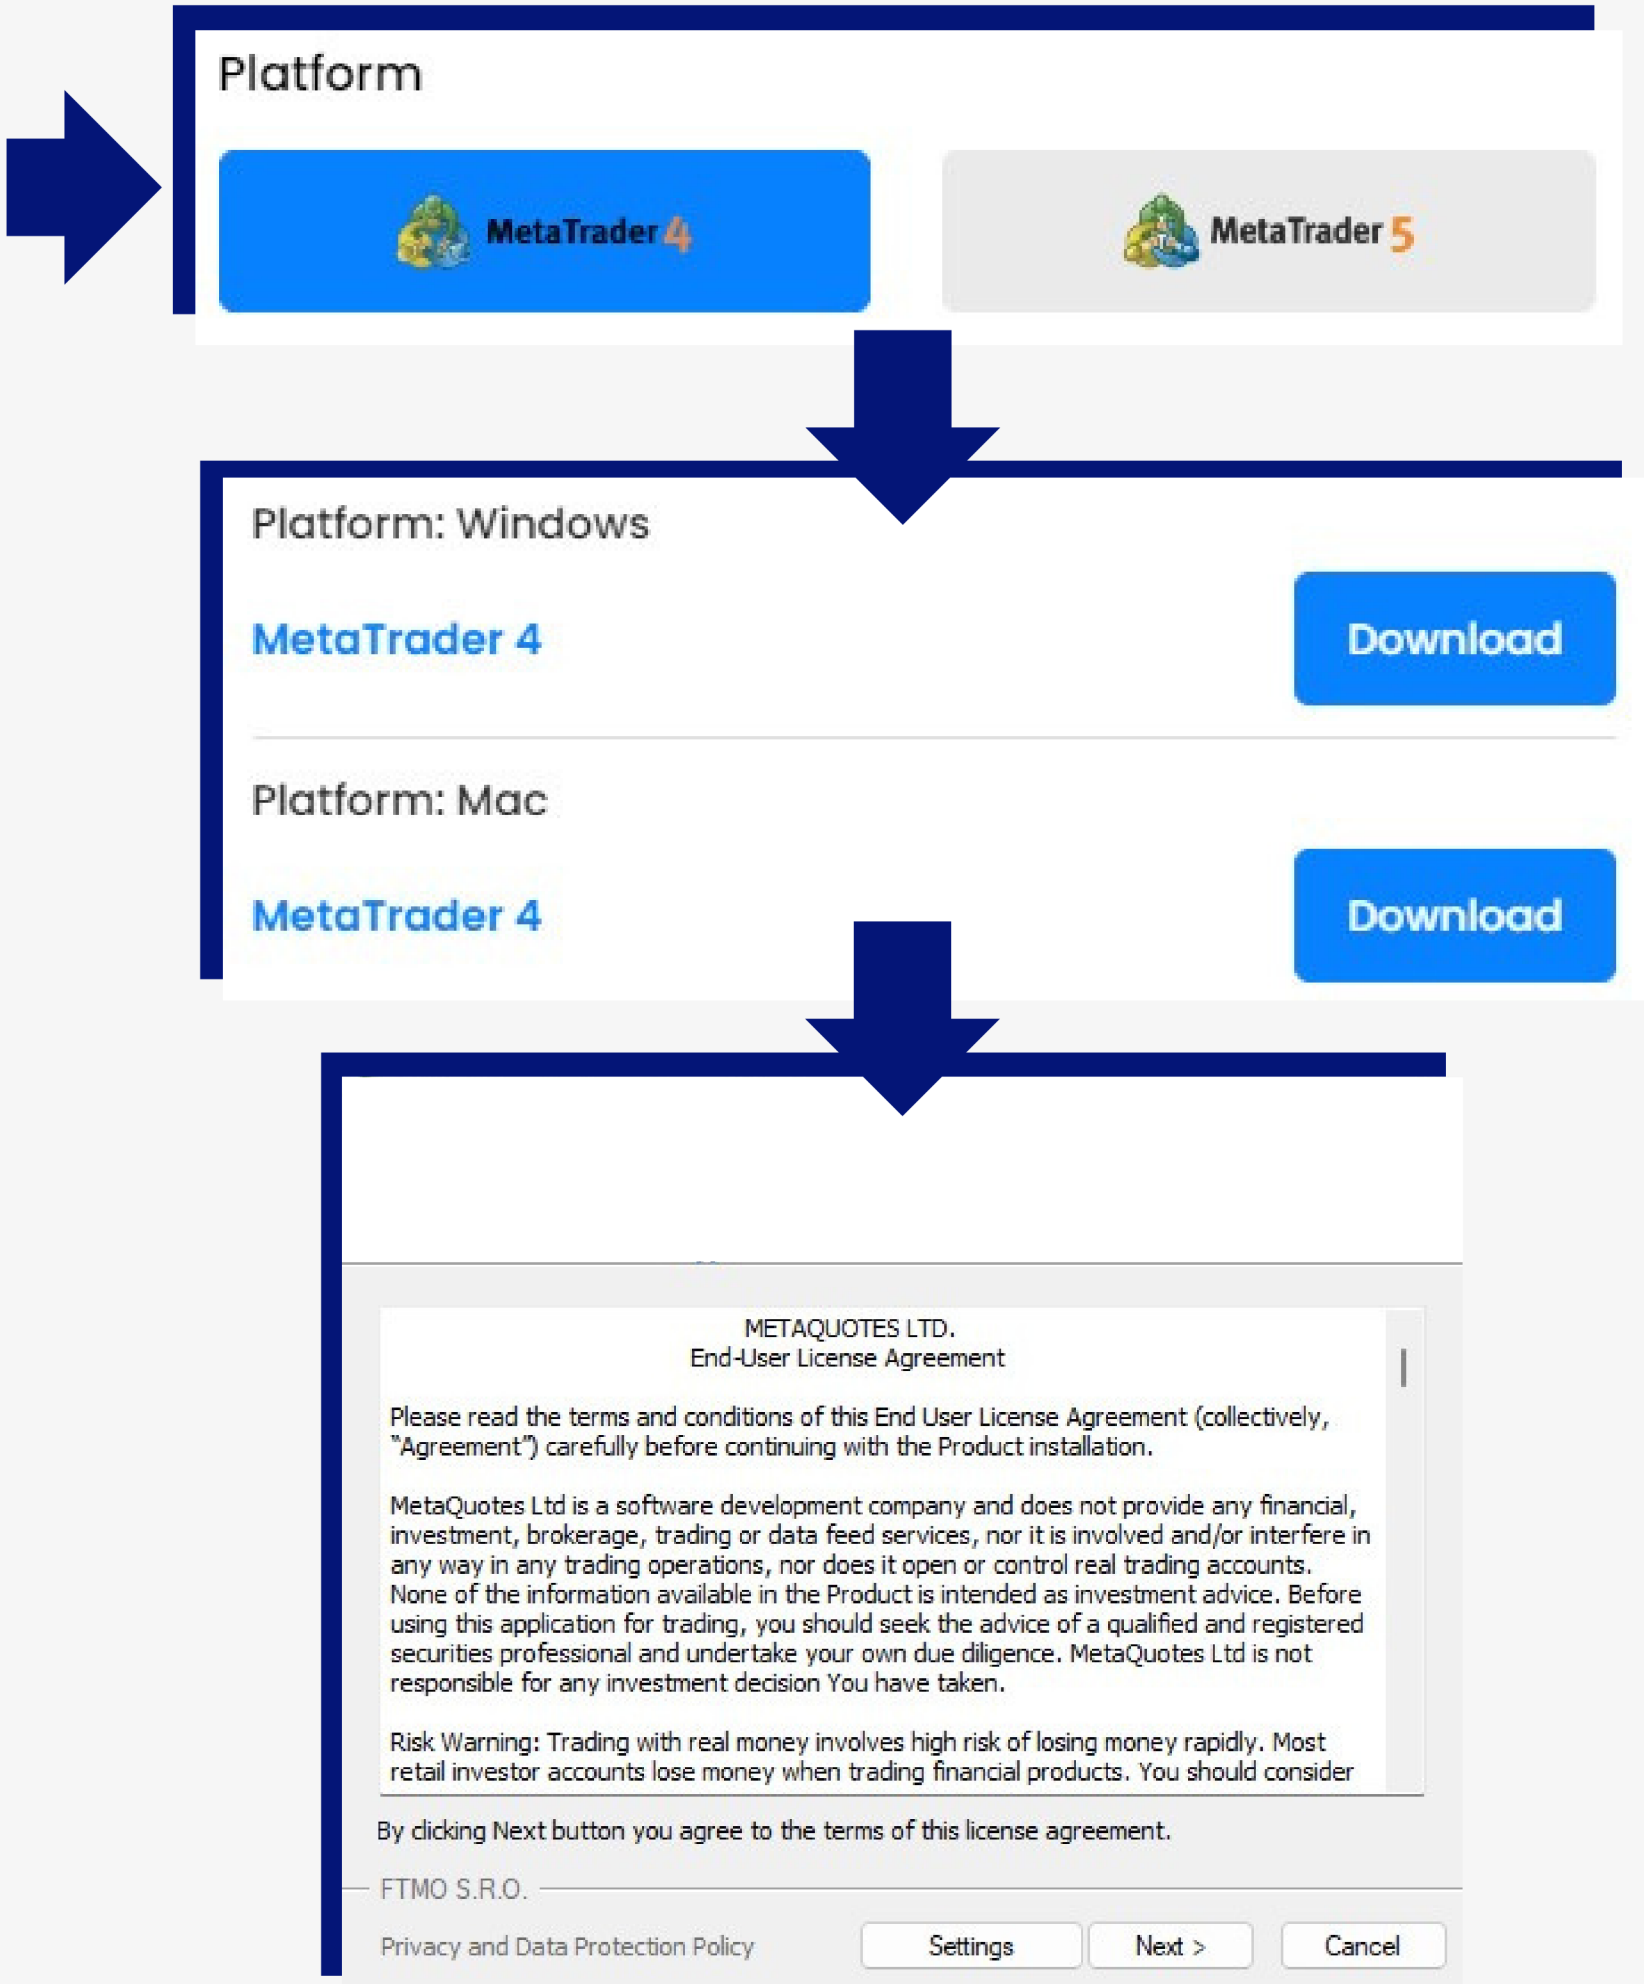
Platform

MetaTrader 4

MetaTrader 5

Platform: Windows

MetaTrader 4

Download

Platform: Mac

MetaTrader 4

Download

METAQUOTES LTD.
End-User License Agreement

Please read the terms and conditions of this End User License Agreement (collectively, "Agreement") carefully before continuing with the Product installation.

MetaQuotes Ltd is a software development company and does not provide any financial, investment, brokerage, trading or data feed services, nor it is involved and/or interfere in any way in any trading operations, nor does it open or control real trading accounts. None of the information available in the Product is intended as investment advice. Before using this application for trading, you should seek the advice of a qualified and registered securities professional and undertake your own due diligence. MetaQuotes Ltd is not responsible for any investment decision You have taken.

Risk Warning: Trading with real money involves high risk of losing money rapidly. Most retail investor accounts lose money when trading financial products. You should consider

By clicking Next button you agree to the terms of this license agreement.

FTMO S.R.O.

Privacy and Data Protection Policy

Settings

Next >

Cancel